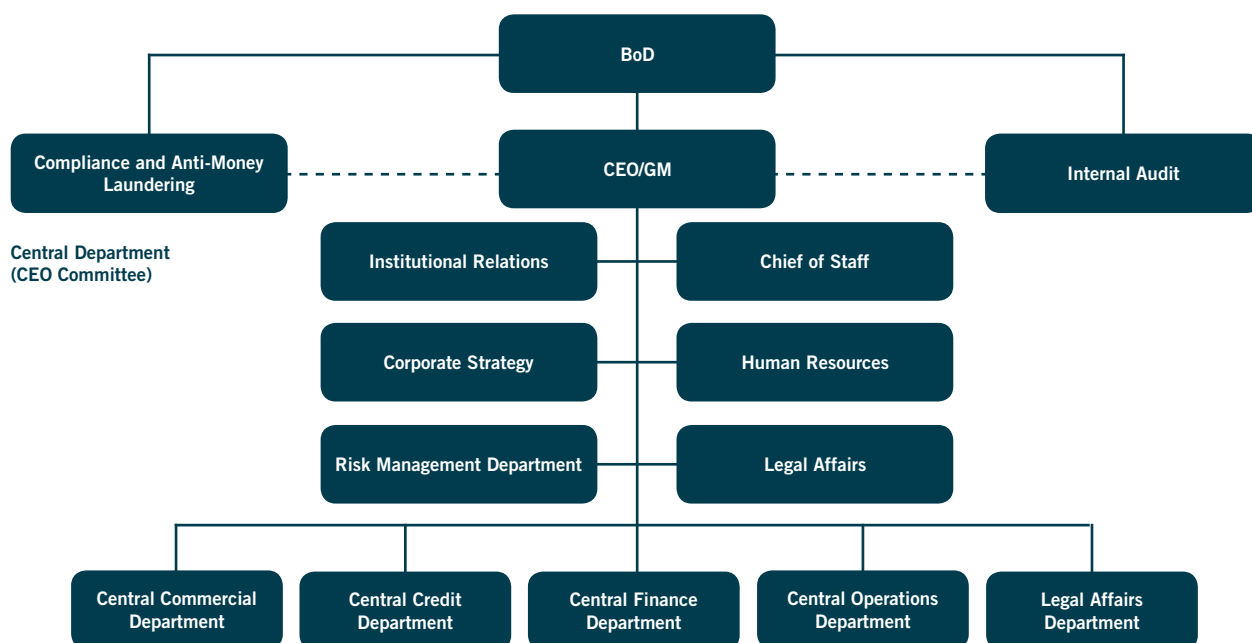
BoD

Compliance and Anti-Money Laundering

CEO/GM

Internal Audit

Central Department (CEO Committee)

Institutional Relations

Chief of Staff

Corporate Strategy

Human Resources

Risk Management Department

Legal Affairs

Central Commercial Department

Central Credit Department

Central Finance Department

Central Operations Department

Legal Affairs Department